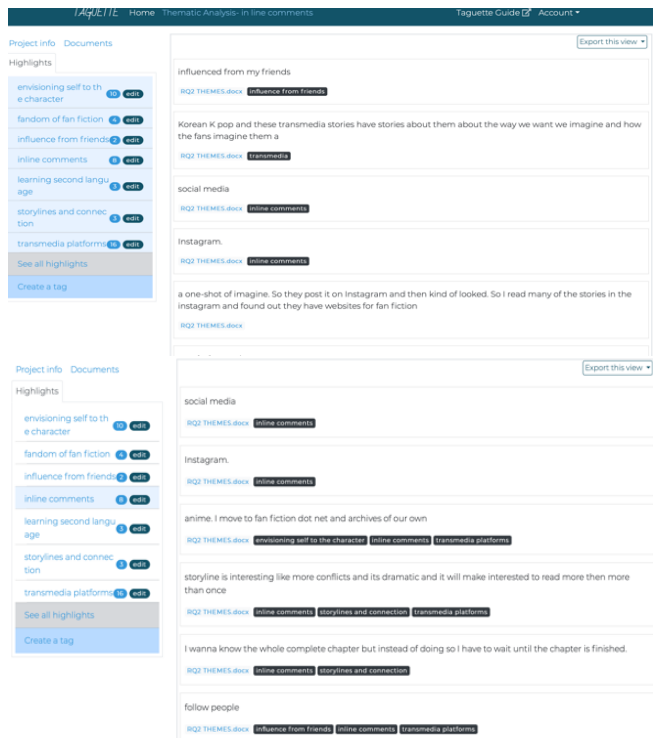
TAGUETTE Home Thematic Analysis- in line comments Taguette Guide Account

Project info Documents

Highlights

envisioning self to the character 10 edit
fandom of fan fiction 4 edit
influence from friends 2 edit
inline comments 8 edit
learning second language 3 edit
storylines and connection 3 edit
transmedia platforms 16 edit
See all highlights
Create a tag

Export this view

influenced from my friends
RQ2 THEMES.docx influence from friends

Korean K pop and these transmedia stories have stories about them about the way we want we imagine and how the fans imagine them a
RQ2 THEMES.docx transmedia

social media
RQ2 THEMES.docx inline comments

Instagram.
RQ2 THEMES.docx inline comments

a one-shot of imagine. So they post it on Instagram and then kind of looked. So I read many of the stories in the instagram and found out they have websites for fan fiction
RQ2 THEMES.docx

Project info Documents

Highlights

envisioning self to the character 10 edit
fandom of fan fiction 4 edit
influence from friends 2 edit
inline comments 8 edit
learning second language 3 edit
storylines and connection 3 edit
transmedia platforms 16 edit
See all highlights
Create a tag

Export this view

social media
RQ2 THEMES.docx inline comments

Instagram.
RQ2 THEMES.docx inline comments

anime. I move to fan fiction dot net and archives of our own
RQ2 THEMES.docx envisioning self to the character inline comments transmedia platforms

storyline is interesting like more conflicts and its dramatic and it will make interested to read more then more than once
RQ2 THEMES.docx inline comments storylines and connection transmedia platforms

I wanna know the whole complete chapter but instead of doing so I have to wait until the chapter is finished.
RQ2 THEMES.docx inline comments storylines and connection

follow people
RQ2 THEMES.docx influence from friends inline comments transmedia platforms